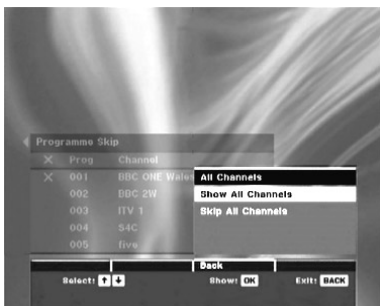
Programme Skip

| X | Prog | Channel |
|---|---|---|
| X | 001 | BBC ONE Wales |
| | 002 | BBC 2W |
| | 003 | ITV 1 |
| | 004 | S4C |
| | 005 | five |

All Channels
Show All Channels
Skip All Channels

Back

Select: ↑ ↓ Show: OK Exit: BACK